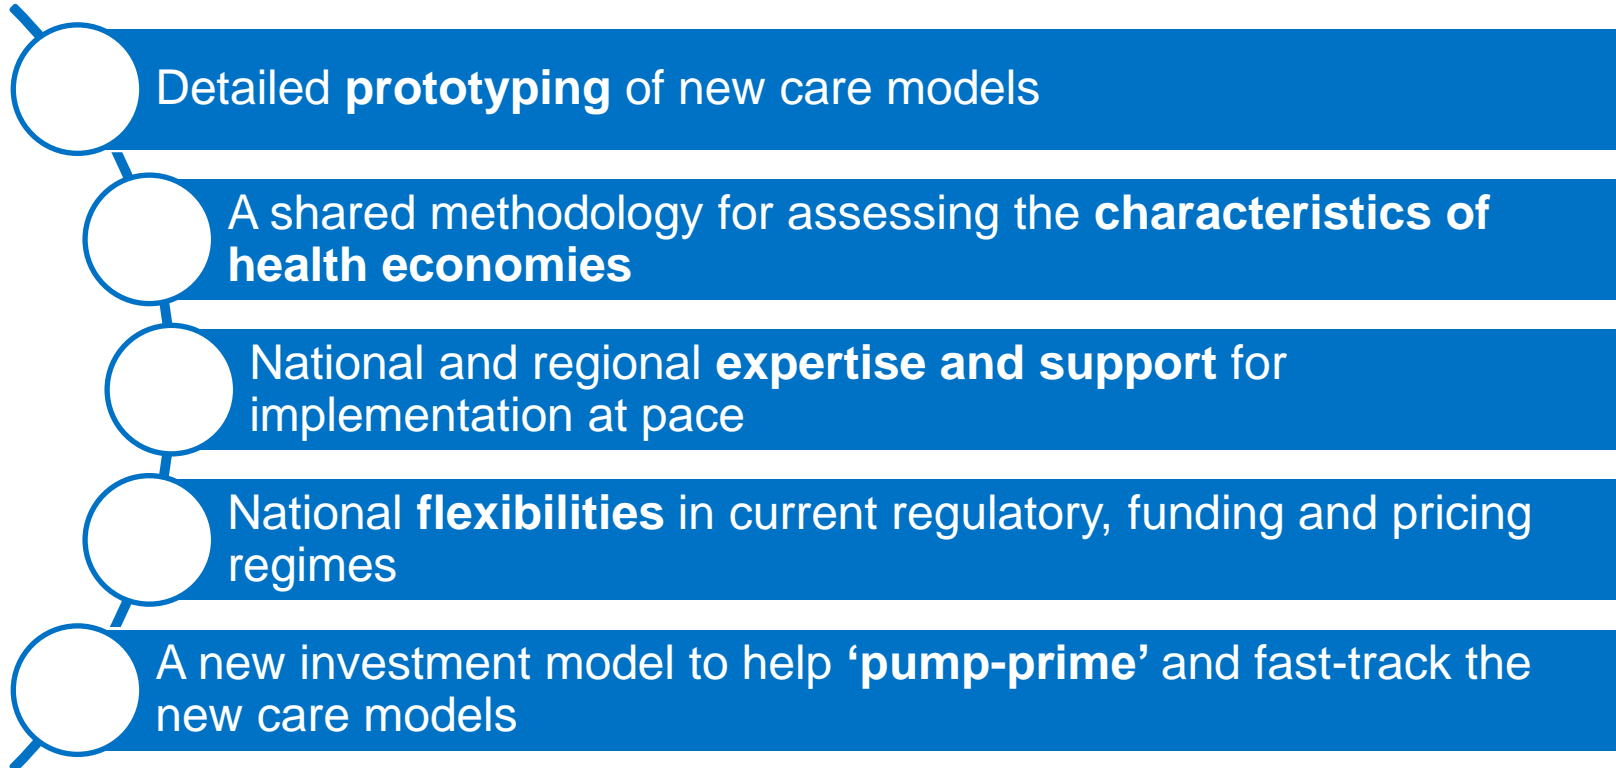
Detailed prototyping of new care models

A shared methodology for assessing the characteristics of health economies

National and regional expertise and support for implementation at pace

National flexibilities in current regulatory, funding and pricing regimes

A new investment model to help ‘pump-prime’ and fast-track the new care models